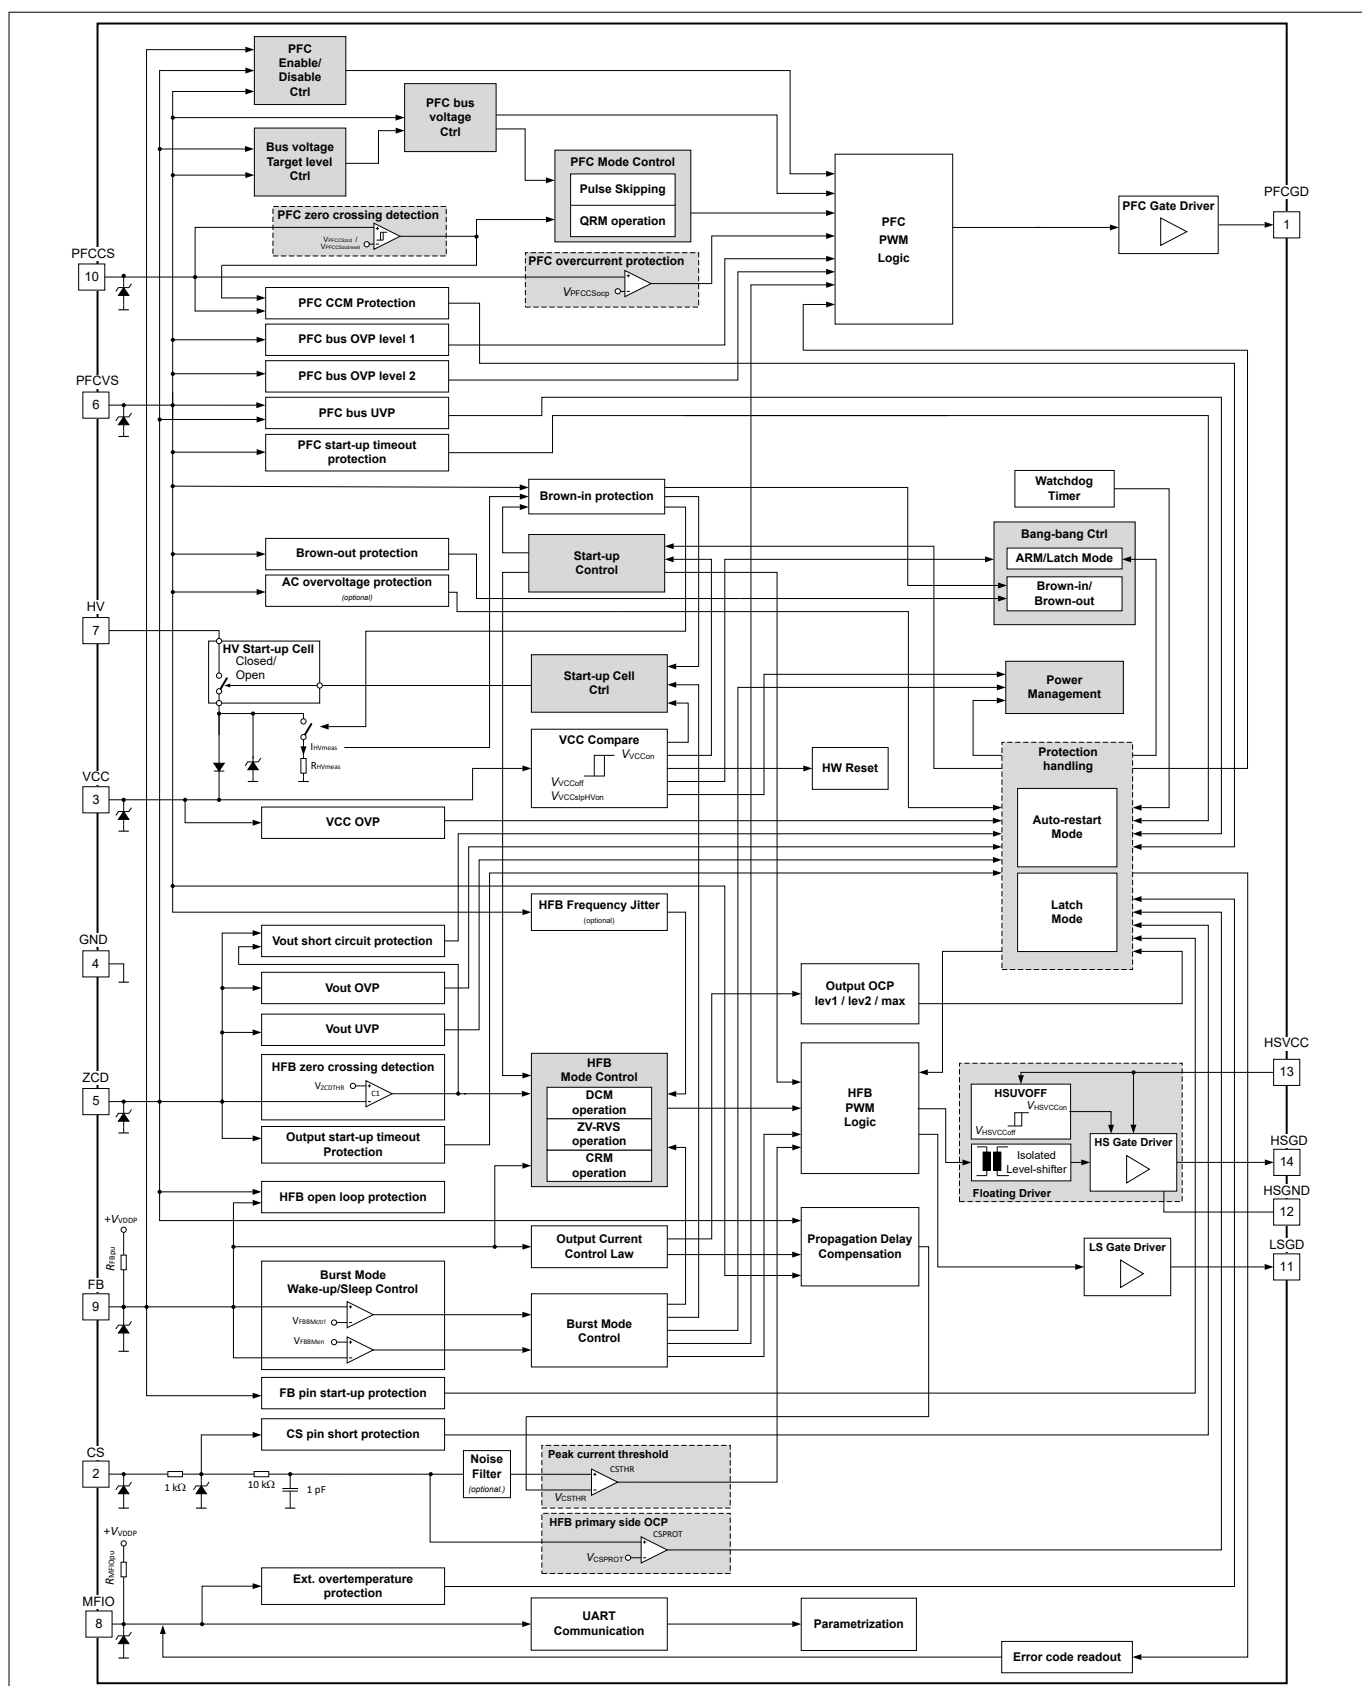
PFC Enable/ Disable Ctrl

PFC bus voltage Ctrl

Bus voltage Target level Ctrl

PFC Mode Control

Pulse Skipping

QRM operation

PFC zero crossing detection

$V_{PFCCSzcd}$ / $V_{PFCCSzcdreset}$

PFC PWM Logic

PFC Gate Driver

PFCGD

1

PFCCS

10

PFC overcurrent protection

$V_{PFCCSocp}$

PFC CCM Protection

PFC bus OVP level 1

PFCVS

6

PFC bus OVP level 2

PFC bus UVP

PFC start-up timeout protection

Watchdog Timer

Brown-in protection

Bang-bang Ctrl

ARM/Latch Mode

Brown-in/ Brown-out

Start-up Control

Brown-out protection

AC overvoltage protection (optional)

HV

7

HV Start-up Cell

Closed/ Open

Start-up Cell Ctrl

Power Management

$I_{HVmeas}$

$R_{HVmeas}$

VCC Compare

$V_{VCCon}$

$V_{VCCoff}$

$V_{VCCslpHVon}$

HW Reset

Protection handling

VCC

3

VCC OVP

Auto-restart Mode

Latch Mode

GND

4

HFB Frequency Jitter (optional)

Vout short circuit protection

Vout OVP

Output OCP lev1 / lev2 / max

Vout UVP

HSVCC

13

HFB zero crossing detection

$V_{ZCDTHR}$

C1

HFB Mode Control

DCM operation

ZV-RVS operation

CRM operation

HFB PWM Logic

HSUVOFF

$V_{HSVCCon}$

$V_{HSVCCoff}$

HS Gate Driver

HSGD

14

ZCD

5

Isolated Level-shifter

Floating Driver

HSGND

12

Output start-up timeout Protection

HFB open loop protection

$+V_{VDDP}$

$R_{FBpu}$

Output Current Control Law

Propagation Delay Compensation

LS Gate Driver

LSGD

11

FB

9

Burst Mode Wake-up/Sleep Control

$V_{FBBMctrl}$

$V_{FBBMen}$

Burst Mode Control

FB pin start-up protection

CS pin short protection

CS

2

1 kΩ

10 kΩ

1 pF

Noise Filter (optional.)

Peak current threshold

CSTHR

$V_{CSTHR}$

HFB primary side OCP

CSPROT

$V_{CSPROT}$

$+V_{VDDP}$

$R_{MFIOpu}$

MFIO

8

Ext. overtemperature protection

UART Communication

Parametrization

Error code readout